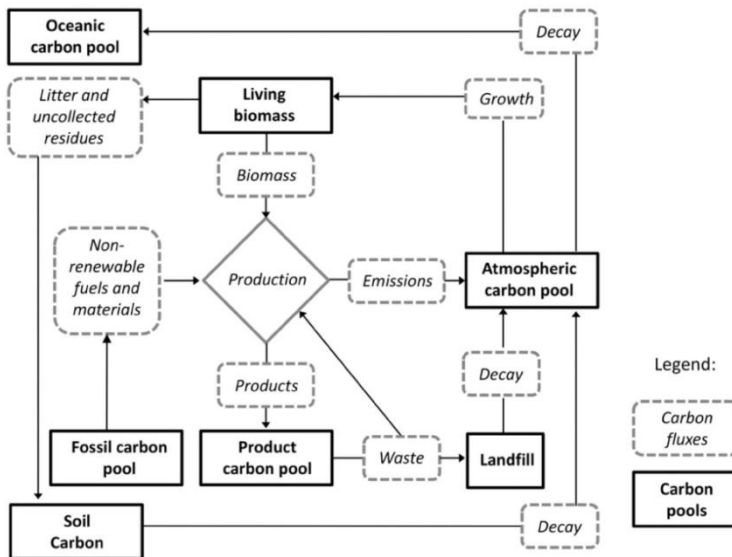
Oceanic carbon pool

Decay

Litter and uncollected residues

Living biomass

Growth

Biomass

Non-renewable fuels and materials

Production

Emissions

Atmospheric carbon pool

Decay

Products

Legend:

Carbon fluxes

Fossil carbon pool

Product carbon pool

Waste

Landfill

Carbon pools

Soil Carbon

Decay